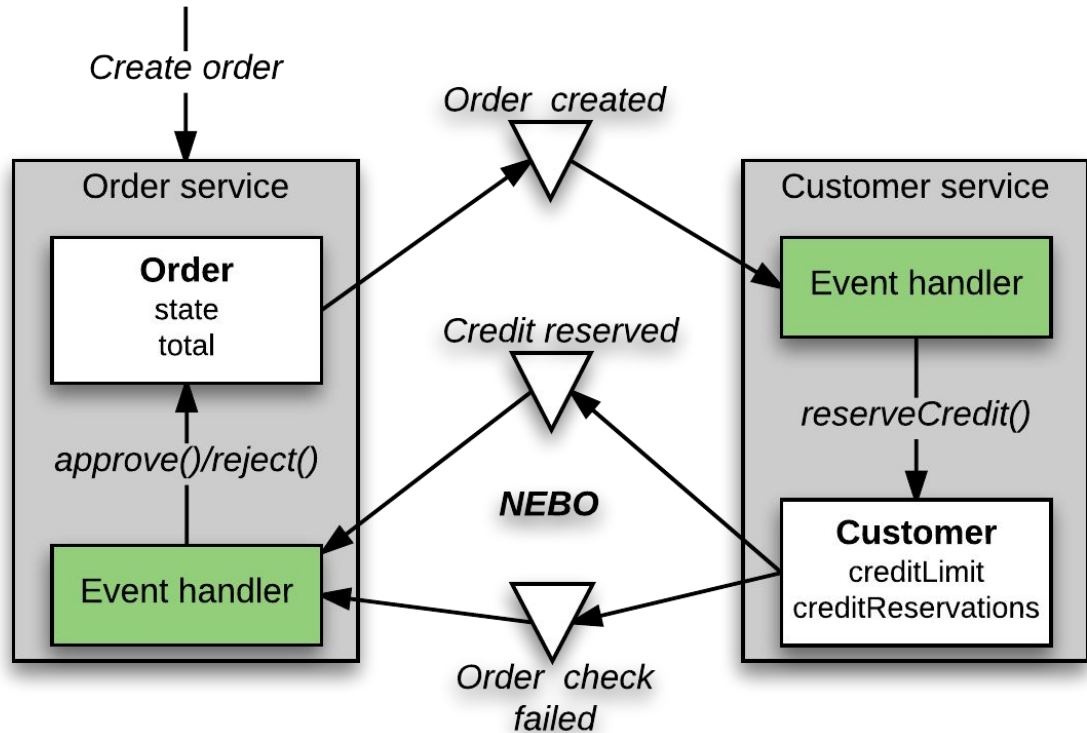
Create order

Order created

Order service

Customer service

Order
state
total

Event handler

Credit reserved

reserveCredit()

approve()/reject()

NEBO

Customer
creditLimit
creditReservations

Event handler

Order check failed